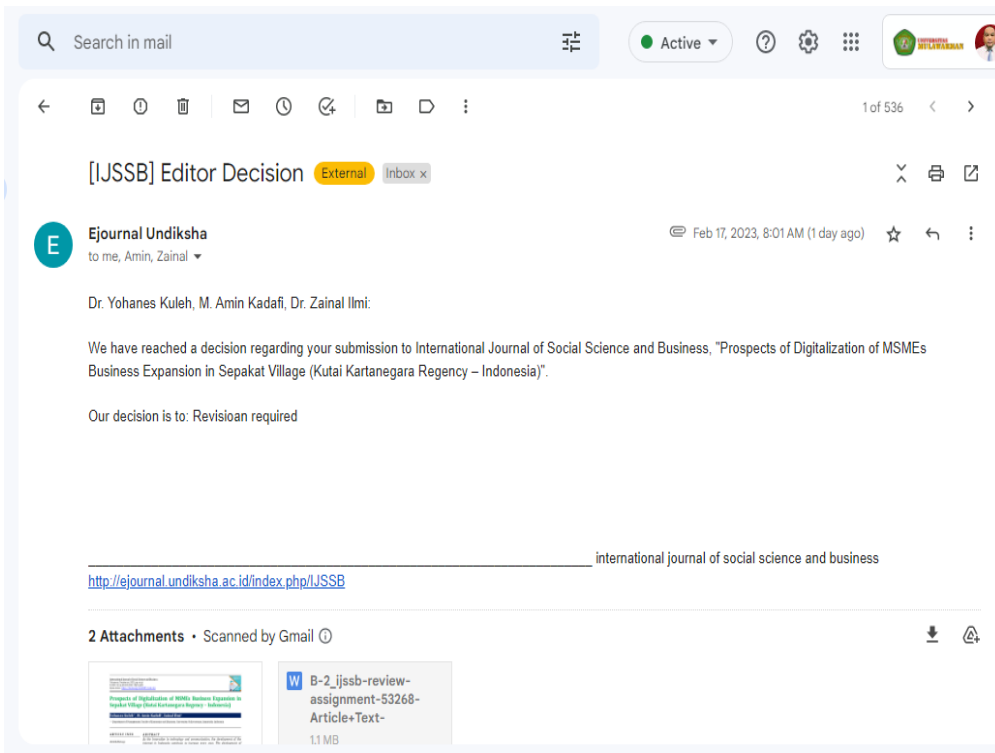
Search in mail

Active

UNIVERSITAS MULAWARMAN

1 of 536

[IJSSB] Editor Decision External Inbox ×

E

Ejournal Undiksha

to me, Amin, Zainal

Feb 17, 2023, 8:01 AM (1 day ago)

Dr. Yohanes Kuleh, M. Amin Kadafi, Dr. Zainal Ilmi:

We have reached a decision regarding your submission to International Journal of Social Science and Business, "Prospects of Digitalization of MSMEs Business Expansion in Sepakat Village (Kutai Kartanegara Regency – Indonesia)".

Our decision is to: Revisioan required

________________________________________________________________________ international journal of social science and business
http://ejournal.undiksha.ac.id/index.php/IJSSB

2 Attachments • Scanned by Gmail

Prospects of Digitalization of MSMEs Business Expansion in Sepakat Village (Kutai Kartanegara Regency - Indonesia)

W B-2_ijssb-review-assignment-53268-Article+Text-

1.1 MB